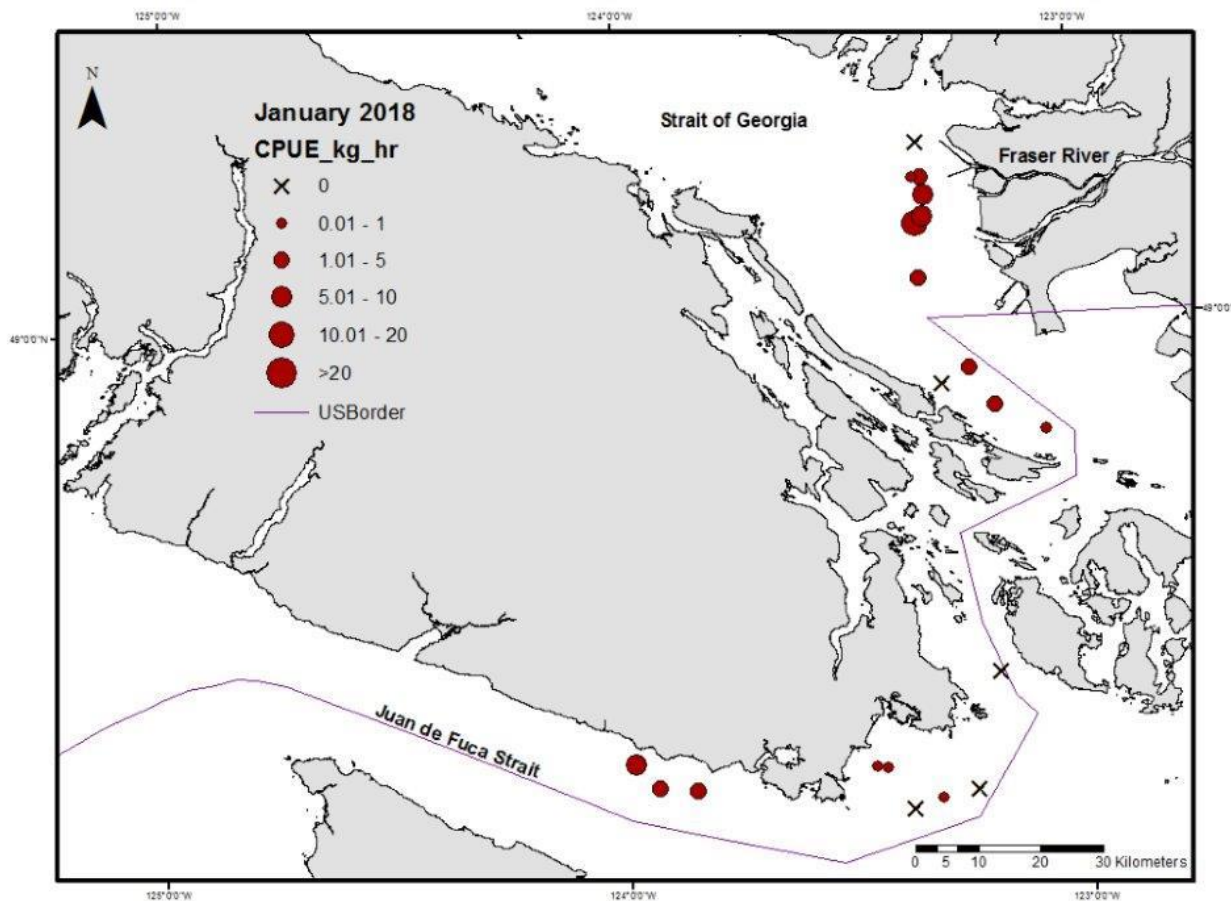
125°0'0"W
124°0'0"W
123°0'0"W

N

January 2018
CPUE_kg_hr
0
0.01 - 1
1.01 - 5
5.01 - 10
10.01 - 20
>20
USBorder

Strait of Georgia

Fraser River

49°0'0"N
49°0'0"

Juan de Fuca Strait

0 5 10 20 30 Kilometers

125°0'0"W
124°0'0"W
123°0'0"W